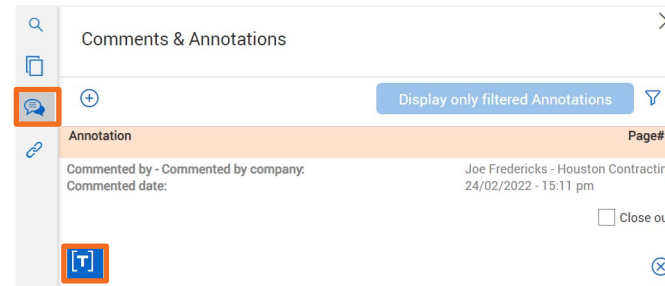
Comments & Annotations

Display only filtered Annotations

| Annotation | Page# |
|---|---|

Commented by - Commented by company:
Commented date:

Joe Fredericks - Houston Contractin
24/02/2022 - 15:11 pm

Close ou

[T]